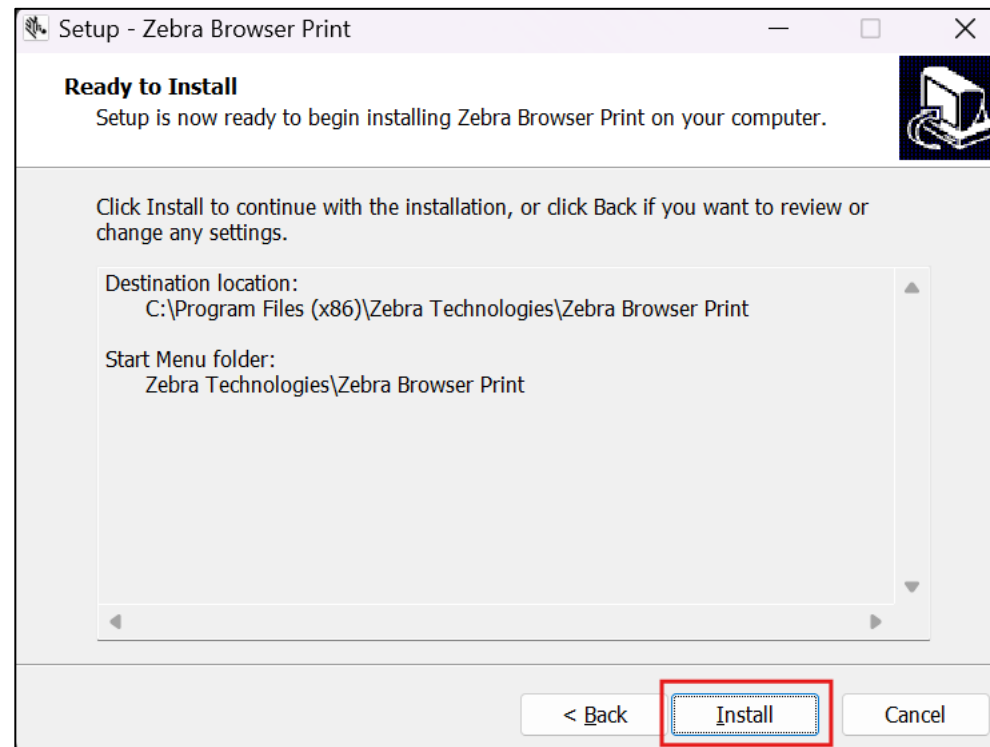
Setup - Zebra Browser Print

Ready to Install
Setup is now ready to begin installing Zebra Browser Print on your computer.

Click Install to continue with the installation, or click Back if you want to review or change any settings.

Destination location:
C:\Program Files (x86)\Zebra Technologies\Zebra Browser Print

Start Menu folder:
Zebra Technologies\Zebra Browser Print

< Back
Install
Cancel